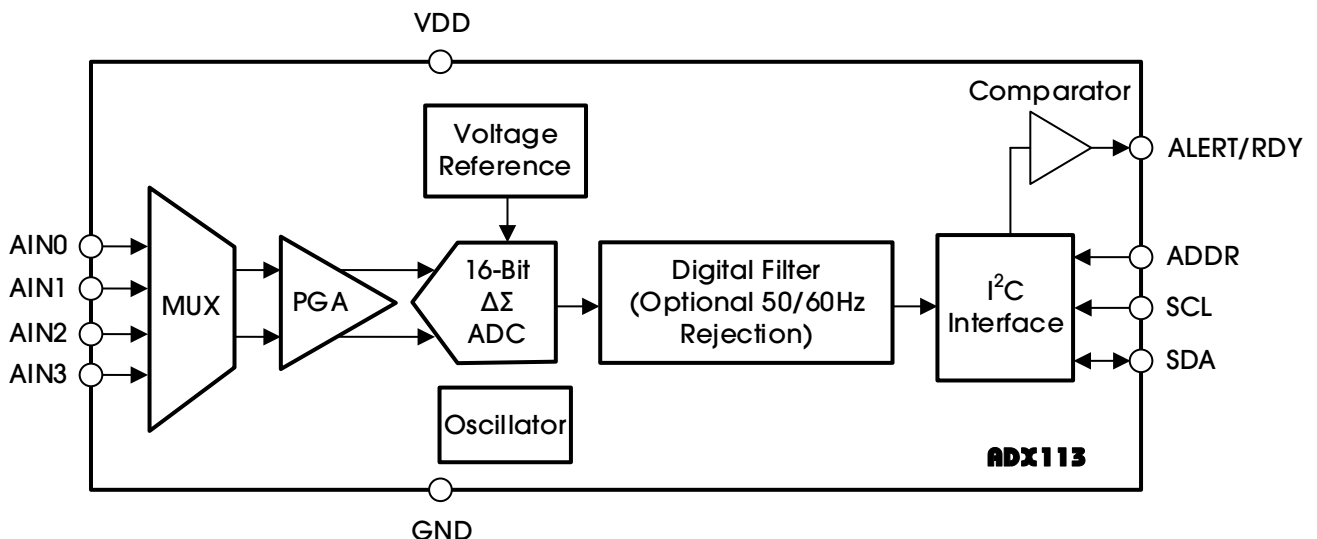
VDD

Comparator

Voltage Reference

ALERT/RDY

AIN0

AIN1

AIN2

AIN3

MUX

PGA

16-Bit $\Delta\Sigma$ ADC

Digital Filter (Optional 50/60Hz Rejection)

$I^2C$ Interface

ADDR

SCL

SDA

Oscillator

ADX113

GND